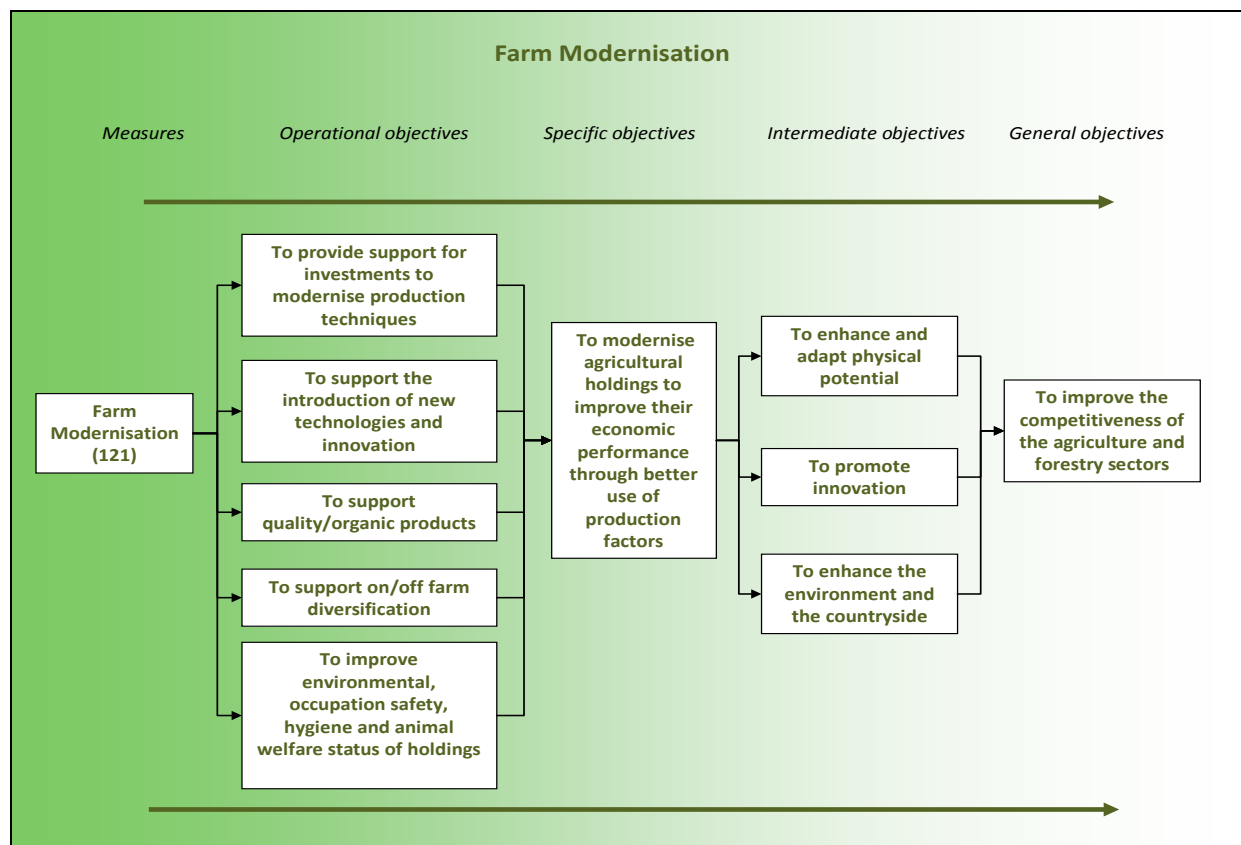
Farm Modernisation

Measures

Operational objectives

Specific objectives

Intermediate objectives

General objectives

Farm Modernisation (121)

To provide support for investments to modernise production techniques

To support the introduction of new technologies and innovation

To support quality/organic products

To support on/off farm diversification

To improve environmental, occupation safety, hygiene and animal welfare status of holdings

To modernise agricultural holdings to improve their economic performance through better use of production factors

To enhance and adapt physical potential

To promote innovation

To enhance the environment and the countryside

To improve the competitiveness of the agriculture and forestry sectors